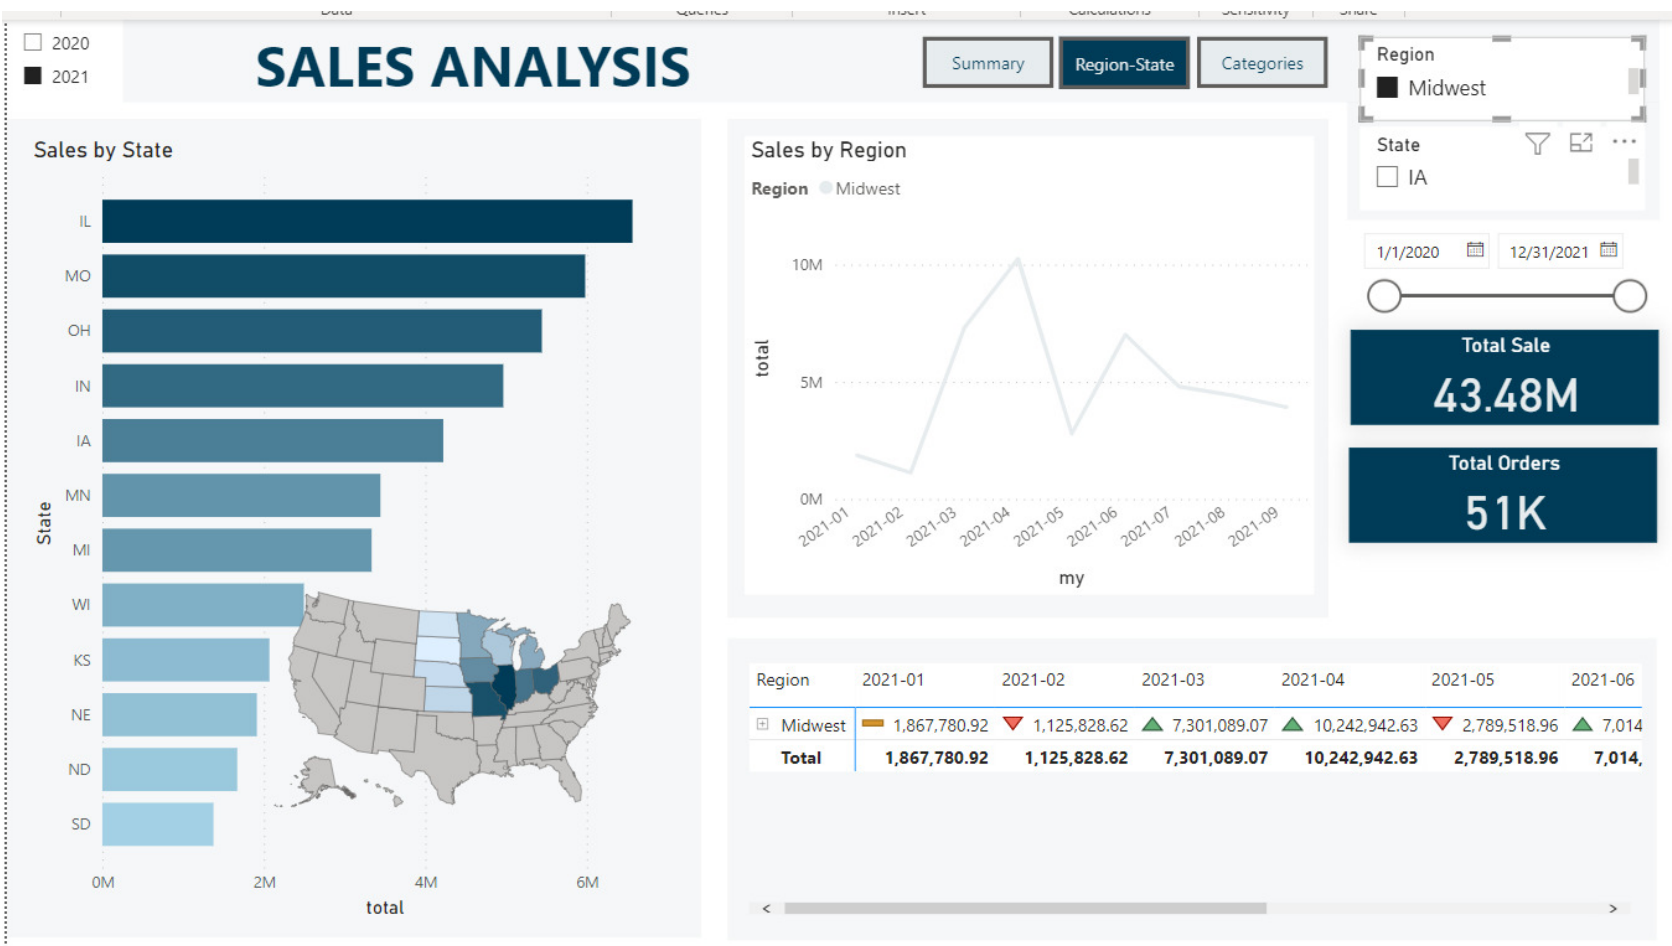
2020
2021

SALES ANALYSIS

Summary
Region-State
Categories

Region
Midwest

State
IA

1/1/2020
12/31/2021

Total Sale
43.48M

Total Orders
51K

Sales by State

IL
MO
OH
IN
IA
MN
MI
WI
KS
NE
ND
SD

State

0M
2M
4M
6M
total

Sales by Region
Region Midwest

10M
5M
0M
total
2021-01
2021-02
2021-03
2021-04
2021-05
2021-06
2021-07
2021-08
2021-09
my

| Region | 2021-01 | 2021-02 | 2021-03 | 2021-04 | 2021-05 | 2021-06 |
|---|---|---|---|---|---|---|
| Midwest | 1,867,780.92 | 1,125,828.62 | 7,301,089.07 | 10,242,942.63 | 2,789,518.96 | 7,014 |
| Total | 1,867,780.92 | 1,125,828.62 | 7,301,089.07 | 10,242,942.63 | 2,789,518.96 | 7,014, |